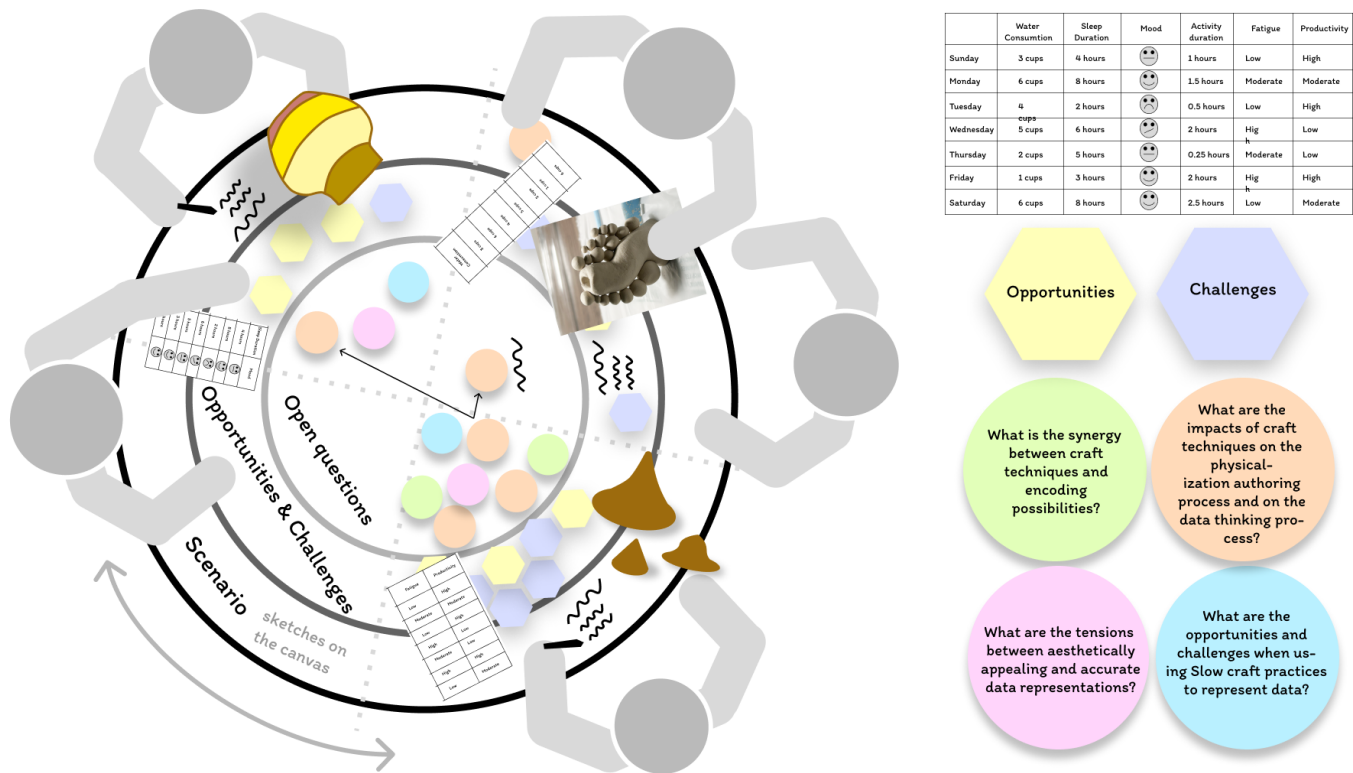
Open questions

Opportunities & Challenges

Scenario

sketches on the canvas

| | Water Consumtion | Sleep Duration | Mood | Activity duration | Fatigue | Productivity |
|---|---|---|---|---|---|---|
| Sunday | 3 cups | 4 hours | | 1 hours | Low | High |
| Monday | 6 cups | 8 hours | | 1.5 hours | Moderate | Moderate |
| Tuesday | 4 cups | 2 hours | | 0.5 hours | Low | High |
| Wednesday | 5 cups | 6 hours | | 2 hours | High | Low |
| Thursday | 2 cups | 5 hours | | 0.25 hours | Moderate | Low |
| Friday | 1 cups | 3 hours | | 2 hours | High | High |
| Saturday | 6 cups | 8 hours | | 2.5 hours | Low | Moderate |

Opportunities

Challenges

What is the synergy between craft techniques and encoding possibilities?

What are the impacts of craft techniques on the physicalization authoring process and on the data thinking process?

What are the tensions between aesthetically appealing and accurate data representations?

What are the opportunities and challenges when using Slow craft practices to represent data?